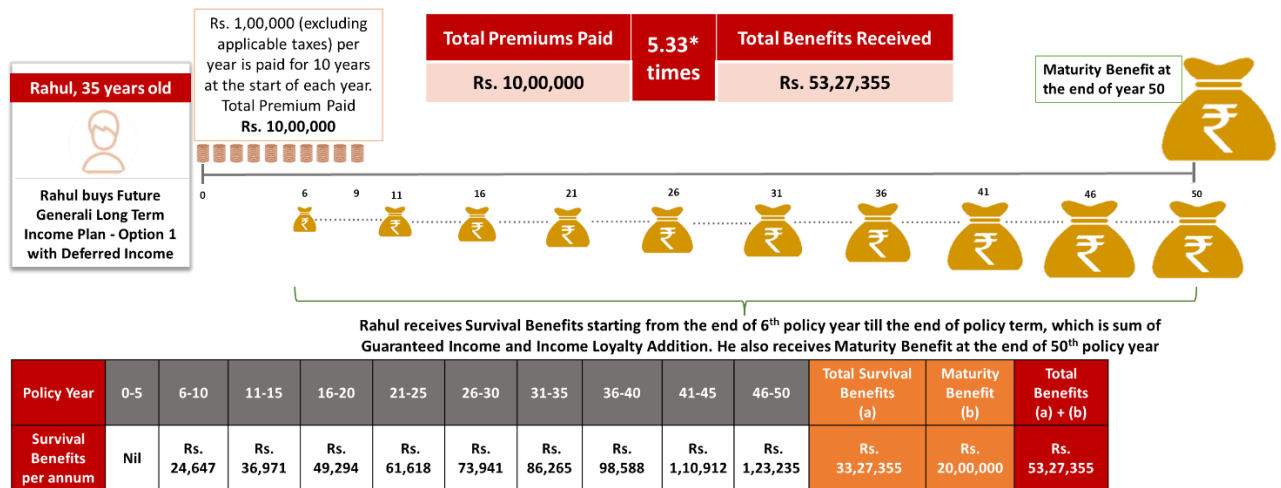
Rahul, 35 years old

Rahul buys Future Generali Long Term Income Plan - Option 1 with Deferred Income

Rs. 1,00,000 (excluding applicable taxes) per year is paid for 10 years at the start of each year. Total Premium Paid Rs. 10,00,000

| Total Premiums Paid | 5.33* times | Total Benefits Received |
|---|---|---|
| Rs. 10,00,000 | | Rs. 53,27,355 |

Maturity Benefit at the end of year 50

0 6 9 11 16 21 26 31 36 41 46 50

Rahul receives Survival Benefits starting from the end of 6$^{th}$ policy year till the end of policy term, which is sum of Guaranteed Income and Income Loyalty Addition. He also receives Maturity Benefit at the end of 50$^{th}$ policy year

| Policy Year | 0-5 | 6-10 | 11-15 | 16-20 | 21-25 | 26-30 | 31-35 | 36-40 | 41-45 | 46-50 | Total Survival Benefits (a) | Maturity Benefit (b) | Total Benefits (a) + (b) |
|---|---|---|---|---|---|---|---|---|---|---|---|---|---|
| Survival Benefits per annum | Nil | Rs. 24,647 | Rs. 36,971 | Rs. 49,294 | Rs. 61,618 | Rs. 73,941 | Rs. 86,265 | Rs. 98,588 | Rs. 1,10,912 | Rs. 1,23,235 | Rs. 33,27,355 | Rs. 20,00,000 | Rs. 53,27,355 |